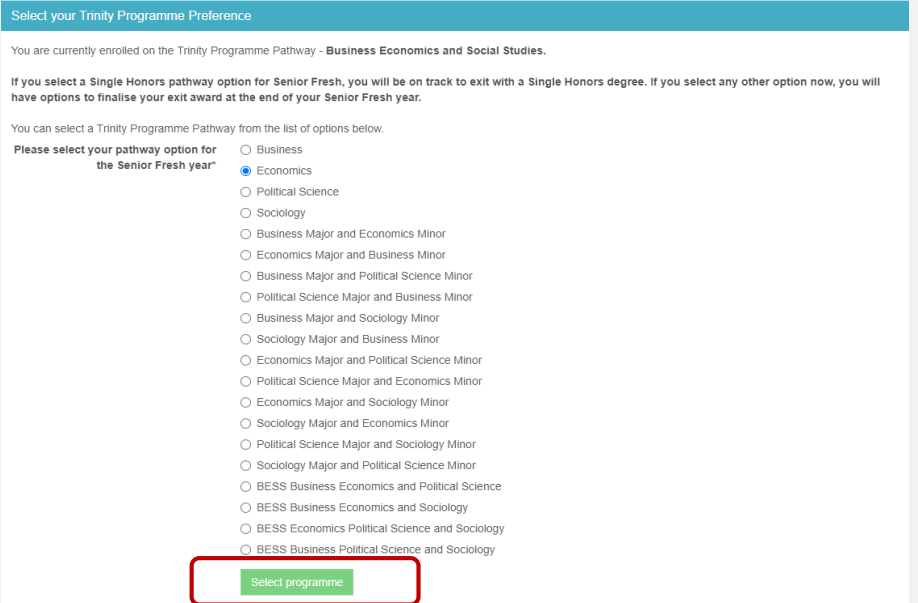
Select your Trinity Programme Preference

You are currently enrolled on the Trinity Programme Pathway - **Business Economics and Social Studies.**

**If you select a Single Honors pathway option for Senior Fresh, you will be on track to exit with a Single Honors degree. If you select any other option now, you will have options to finalise your exit award at the end of your Senior Fresh year.**

You can select a Trinity Programme Pathway from the list of options below.

**Please select your pathway option for the Senior Fresh year***

Business
Economics
Political Science
Sociology
Business Major and Economics Minor
Economics Major and Business Minor
Business Major and Political Science Minor
Political Science Major and Business Minor
Business Major and Sociology Minor
Sociology Major and Business Minor
Economics Major and Political Science Minor
Political Science Major and Economics Minor
Economics Major and Sociology Minor
Sociology Major and Economics Minor
Political Science Major and Sociology Minor
Sociology Major and Political Science Minor
BESS Business Economics and Political Science
BESS Business Economics and Sociology
BESS Economics Political Science and Sociology
BESS Business Political Science and Sociology

Select programme